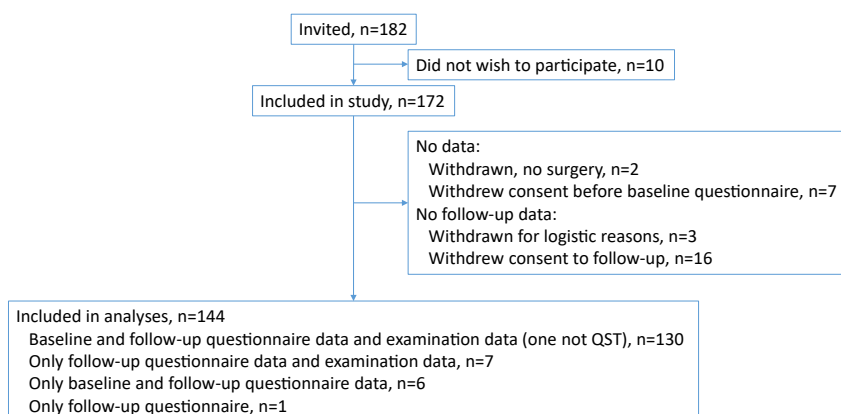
Invited, n=182

Did not wish to participate, n=10

Included in study, n=172

No data:
Withdrawn, no surgery, n=2
Withdrew consent before baseline questionnaire, n=7
No follow-up data:
Withdrawn for logistic reasons, n=3
Withdrew consent to follow-up, n=16

Included in analyses, n=144
Baseline and follow-up questionnaire data and examination data (one not QST), n=130
Only follow-up questionnaire data and examination data, n=7
Only baseline and follow-up questionnaire data, n=6
Only follow-up questionnaire, n=1